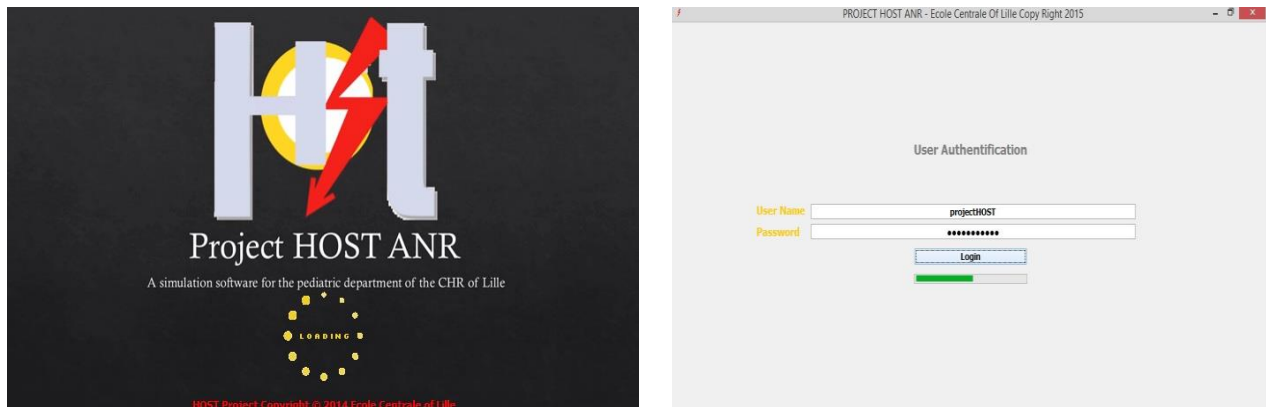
Ht

Project HOST ANR

A simulation software for the pediatric department of the CHR of Lille

LOADING

HOST Project Copyright © 2014 Ecole Centrale of Lille

PROJECT HOST ANR - Ecole Centrale Of Lille Copy Right 2015

User Authentification

User Name projectHOST

Password ●●●●●●●●●●●

Login